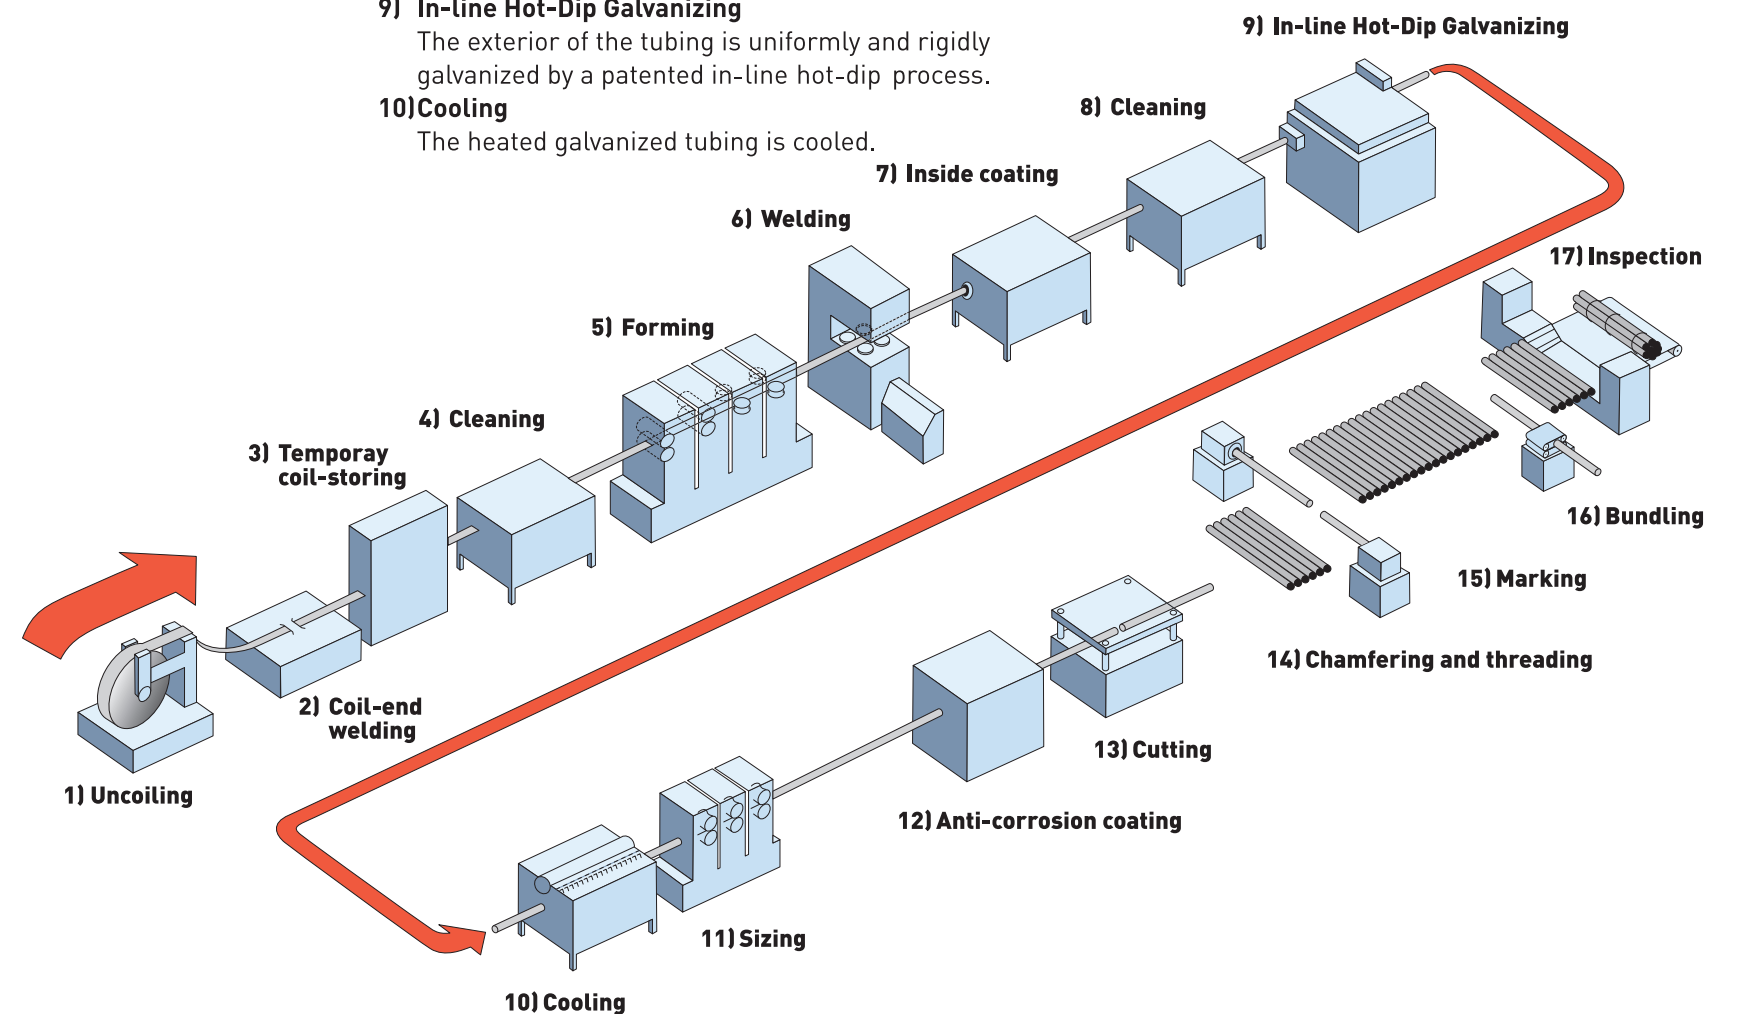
9) In-line Hot-Dip Galvanizing
The exterior of the tubing is uniformly and rigidly galvanized by a patented in-line hot-dip process.

10) Cooling
The heated galvanized tubing is cooled.

9) In-line Hot-Dip Galvanizing

8) Cleaning

7) Inside coating

6) Welding

5) Forming

4) Cleaning

3) Temporay coil-storing

2) Coil-end welding

1) Uncoiling

17) Inspection

16) Bundling

15) Marking

14) Chamfering and threading

13) Cutting

12) Anti-corrosion coating

11) Sizing

10) Cooling